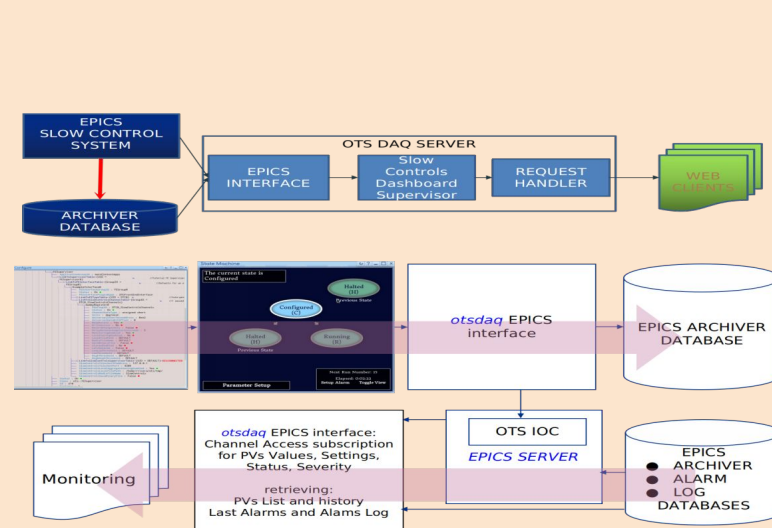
EPICS SLOW CONTROL SYSTEM

ARCHIVER DATABASE

OTS DAQ SERVER

EPICS INTERFACE

Slow Controls Dashboard Supervisor

REQUEST HANDLER

WEB CLIENTS

State Machine

The current state is Configured

Halted (H)

Previous State

Configured (C)

Halted (H)

Previous State

Running (R)

Parameter Setup

Setup Alarms

Toggle View

otsdaq EPICS interface

EPICS ARCHIVER DATABASE

OTS IOC

EPICS SERVER

otsdaq EPICS interface: Channel Access subscription for PVs Values, Settings, Status, Severity

retrieving: PVs List and history Last Alarms and Alams Log

Monitoring

EPICS
ARCHIVER
ALARM
LOG
DATABASES